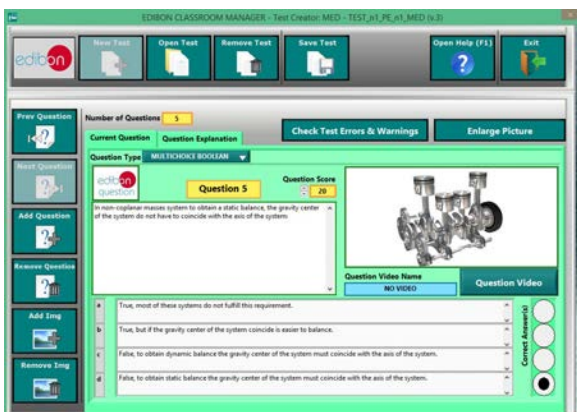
EDIBON CLASSROOM MANAGER - Test Creator: MED - TEST_n1_PE_n1_MED (v.3)

edibon

New Test
Open Test
Remove Test
Save Test
Open Help (F1)
Exit

Prev Question
Next Question
Add Question
Remove Question
Add Img
Remove Img

Number of Questions 5

Current Question
Question Explanation

Check Test Errors & Warnings
Enlarge Picture

Question Type MULTICHOICE BOOLEAN

edibon question

Question 5

Question Score 20

In non-coplanar masses system to obtain a static balance, the gravity center of the system do not have to coincide with the axis of the system

Question Video Name
NO VIDEO
Question Video

a True, most of these systems do not fulfill this requirement.
b True, but if the gravity center of the system coincide is easier to balance.
c False, to obtain dynamic balance the gravity center of the system must coincide with the axis of the system.
d False, to obtain static balance the gravity center of the system must coincide with the axis of the system.

Correct Answer(s)